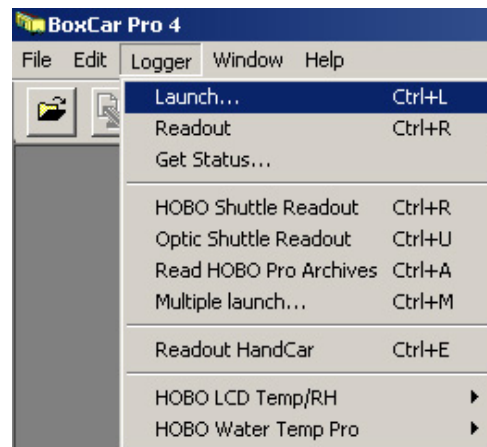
BoxCar Pro 4

File Edit Logger Window Help

Launch... Ctrl+L
Readout Ctrl+R
Get Status...

HOBO Shuttle Readout Ctrl+R
Optic Shuttle Readout Ctrl+U
Read HOBO Pro Archives Ctrl+A
Multiple launch... Ctrl+M

Readout HandCar Ctrl+E

HOBO LCD Temp/RH
HOBO Water Temp Pro